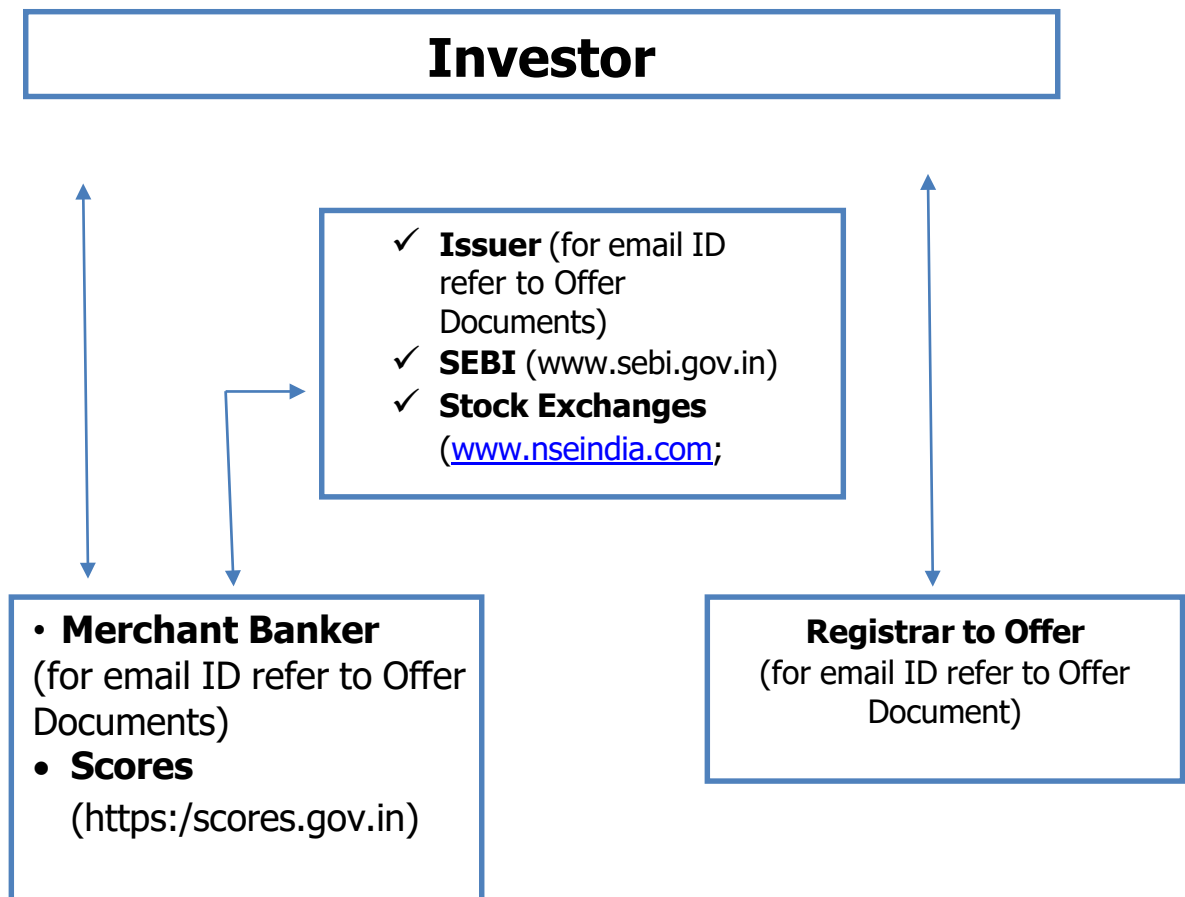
Investor

✓ **Issuer** (for email ID refer to Offer Documents)
✓ **SEBI** (www.sebi.gov.in)
✓ **Stock Exchanges** (www.nseindia.com;

• **Merchant Banker** (for email ID refer to Offer Documents)
• **Scores** (https:/scores.gov.in)

**Registrar to Offer**
(for email ID refer to Offer Document)